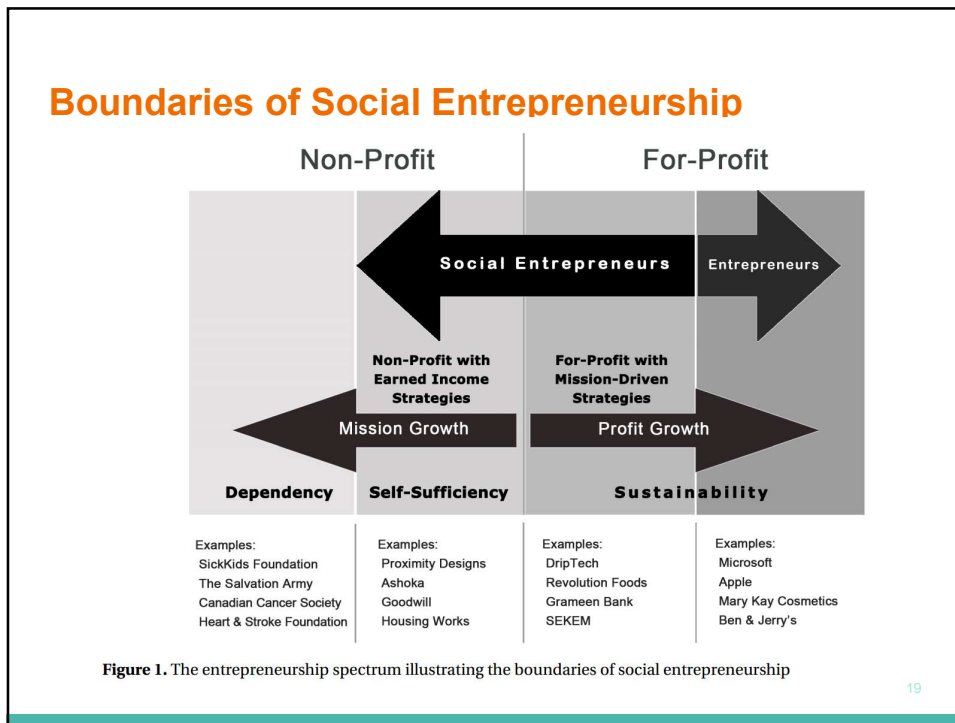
Boundaries of Social Entrepreneurship

Non-Profit

For-Profit

Social Entrepreneurs

Entrepreneurs

Non-Profit with Earned Income Strategies

For-Profit with Mission-Driven Strategies

Mission Growth

Profit Growth

Dependency

Self-Sufficiency

Sustainability

Examples:
SickKids Foundation
The Salvation Army
Canadian Cancer Society
Heart & Stroke Foundation

Examples:
Proximity Designs
Ashoka
Goodwill
Housing Works

Examples:
DripTech
Revolution Foods
Grameen Bank
SEKEM

Examples:
Microsoft
Apple
Mary Kay Cosmetics
Ben & Jerry's

Figure 1. The entrepreneurship spectrum illustrating the boundaries of social entrepreneurship

19